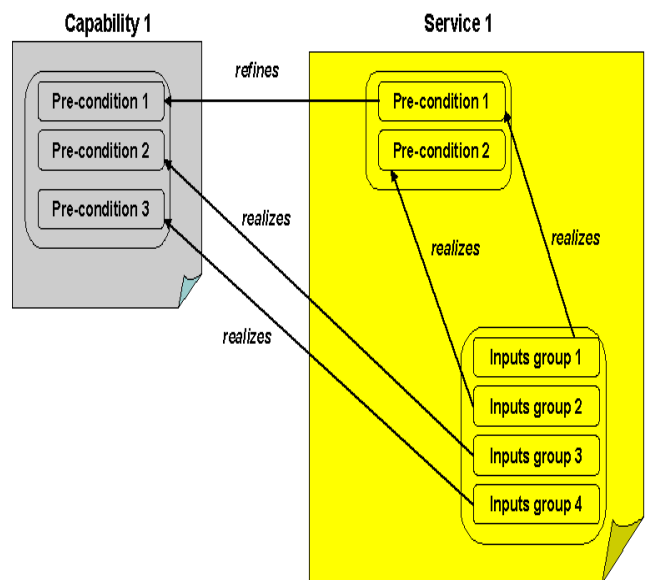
Capability 1

Pre-condition 1
Pre-condition 2
Pre-condition 3

refines

realizes

realizes

Service 1

Pre-condition 1
Pre-condition 2

realizes

realizes

Inputs group 1
Inputs group 2
Inputs group 3
Inputs group 4